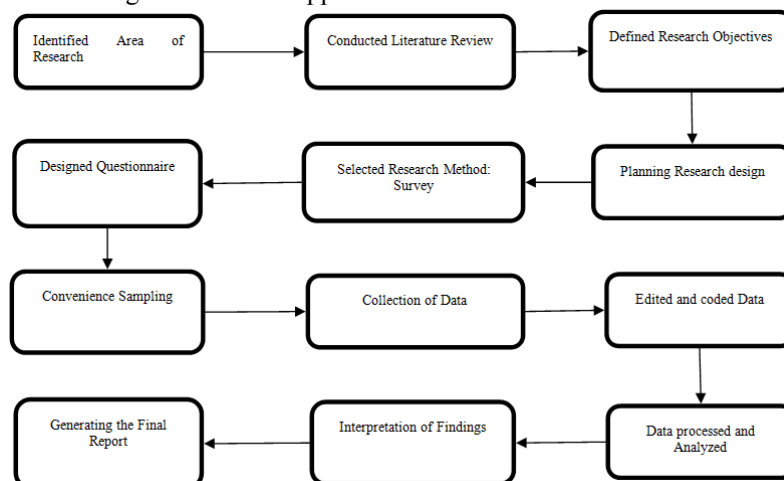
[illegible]

Identified Area of Research

Conducted Literature Review

Defined Research Objectives

Planning Research design

Selected Research Method: Survey

Designed Questionnaire

Convenience Sampling

Collection of Data

Edited and coded Data

Data processed and Analyzed

Interpretation of Findings

Generating the Final Report